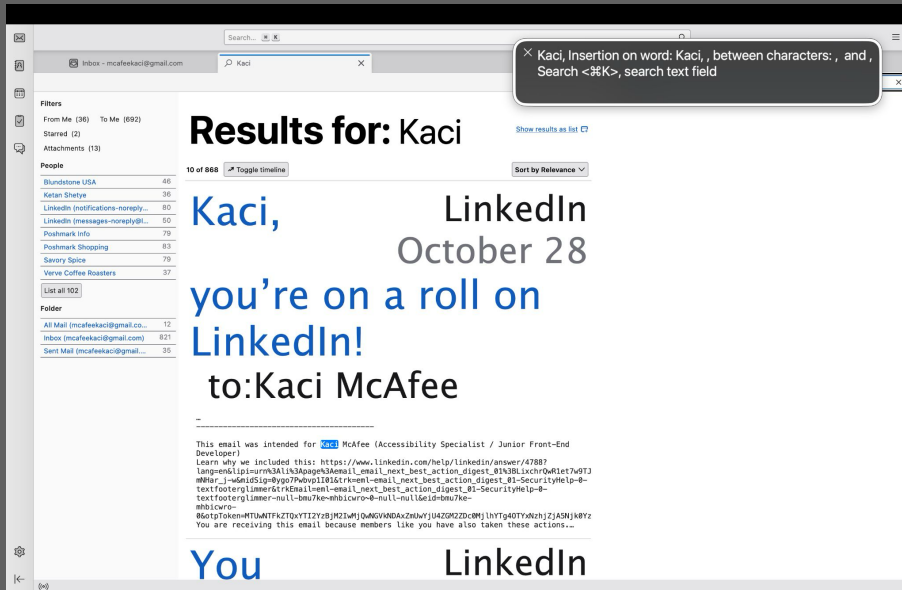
Search... ⌘ K

Inbox - mcafeekaci@gmail.com

Kaci

× Kaci, Insertion on word: Kaci, , between characters: , and , Search <⌘K>, search text field

Filters

From Me (36) To Me (692)

Starred (2)

Attachments (13)

People

| Blundstone USA | 46 |
|---|---|
| Ketan Shetye | 36 |
| LinkedIn (notifications-noreply... | 80 |
| LinkedIn (messages-noreply@l... | 50 |
| Poshmark Info | 79 |
| Poshmark Shopping | 83 |
| Savory Spice | 79 |
| Verve Coffee Roasters | 37 |

List all 102

Folder

| All Mail (mcafeekaci@gmail.co... | 12 |
|---|---|
| Inbox (mcafeekaci@gmail.com) | 821 |
| Sent Mail (mcafeekaci@gmail.... | 35 |

Results for: Kaci

Show results as list

10 of 868 Toggle timeline

Sort by Relevance

Kaci, LinkedIn October 28

you're on a roll on LinkedIn!

to:Kaci McAfee

-
------------------------------------

This email was intended for Kaci McAfee (Accessibility Specialist / Junior Front-End Developer)
Learn why we included this: https://www.linkedin.com/help/linkedin/answer/4788?lang=en&lipi=urn%3Ali%3Apage%3Aemail_email_next_best_action_digest_01%3BLixchrQwR1et7w9TJmNHar_j~w&midSig=0ygo7Pwbvp1I01&trk=eml-email_next_best_action_digest_01-SecurityHelp-0-textfooterglimmer&trkEmail=eml-email_next_best_action_digest_01-SecurityHelp-0-textfooterglimmer-null-bmu7ke~mhbicwro~0-null-null&eid=bmu7ke-mhbicwro-0&otpToken=MTUwNTFkZTQxYTI2YzBjM2IwMjQwNGVkNDAxZmUwYjU4ZGM2ZDc0MjlhYTg4OTYxNzhjZjA5Njk0Yz
You are receiving this email because members like you have also taken these actions.…

You LinkedIn